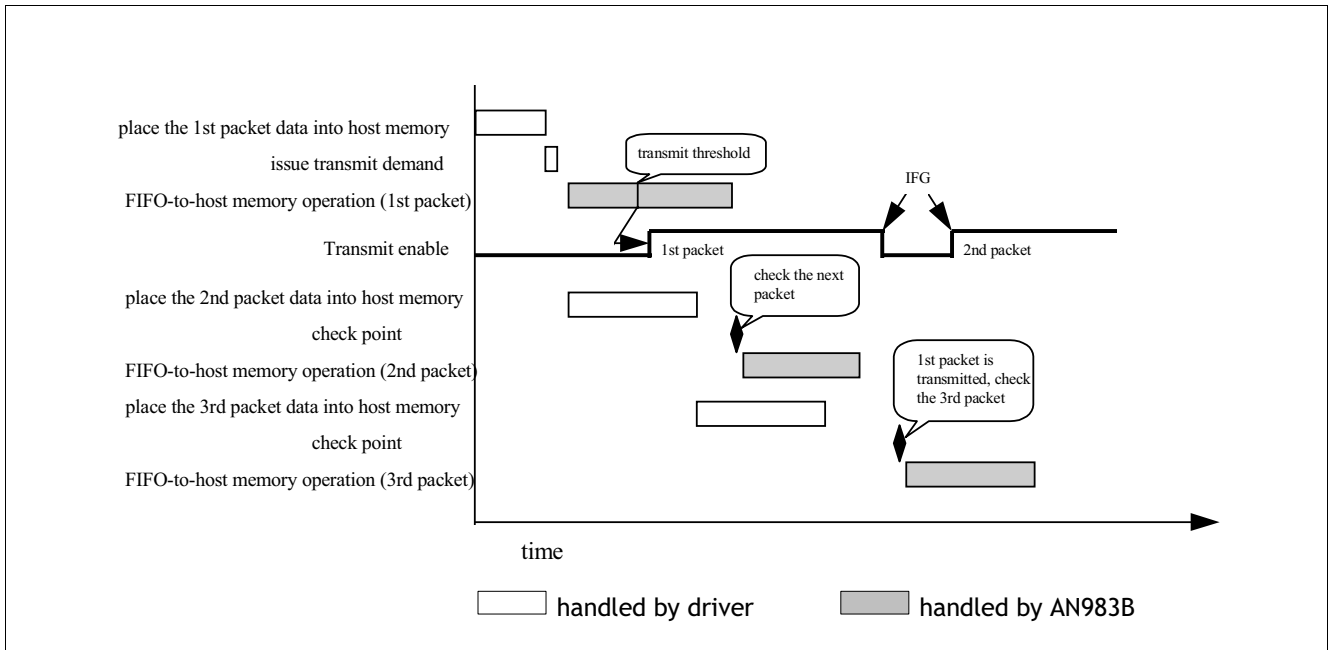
place the 1st packet data into host memory

issue transmit demand

transmit threshold

FIFO-to-host memory operation (1st packet)

IFG

Transmit enable

1st packet

2nd packet

check the next packet

place the 2nd packet data into host memory

check point

FIFO-to-host memory operation (2nd packet)

1st packet is transmitted, check the 3rd packet

place the 3rd packet data into host memory

check point

FIFO-to-host memory operation (3rd packet)

time

handled by driver

handled by AN983B